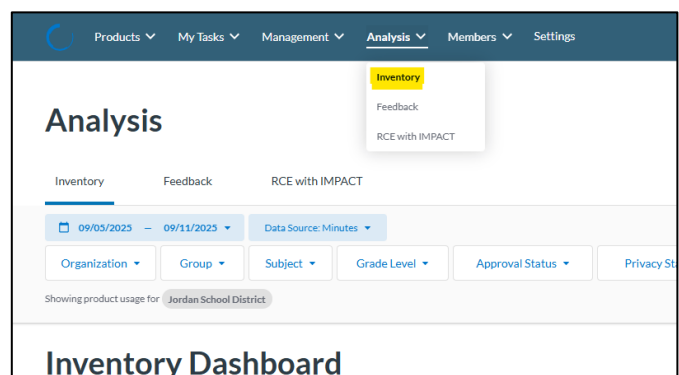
Products My Tasks Management Analysis Members Settings

Inventory
Feedback
RCE with IMPACT

Analysis

Inventory Feedback RCE with IMPACT

09/05/2025 – 09/11/2025 Data Source: Minutes

Organization Group Subject Grade Level Approval Status Privacy Sta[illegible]

Showing product usage for Jordan School District

Inventory Dashboard